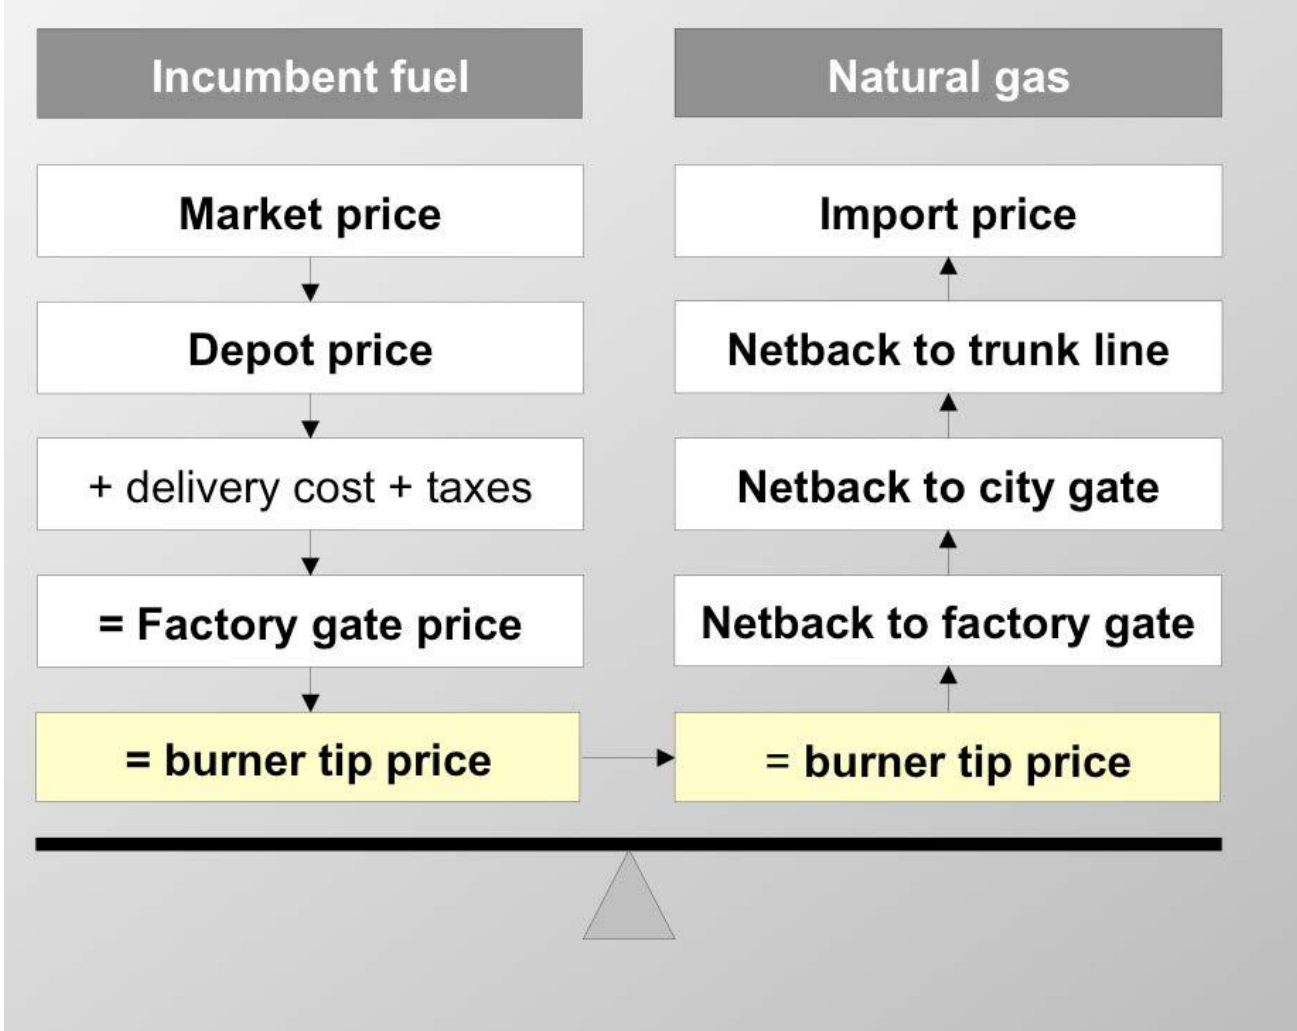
Incumbent fuel

Market price

Depot price

+ delivery cost + taxes

= Factory gate price

= burner tip price

Natural gas

Import price

Netback to trunk line

Netback to city gate

Netback to factory gate

= burner tip price